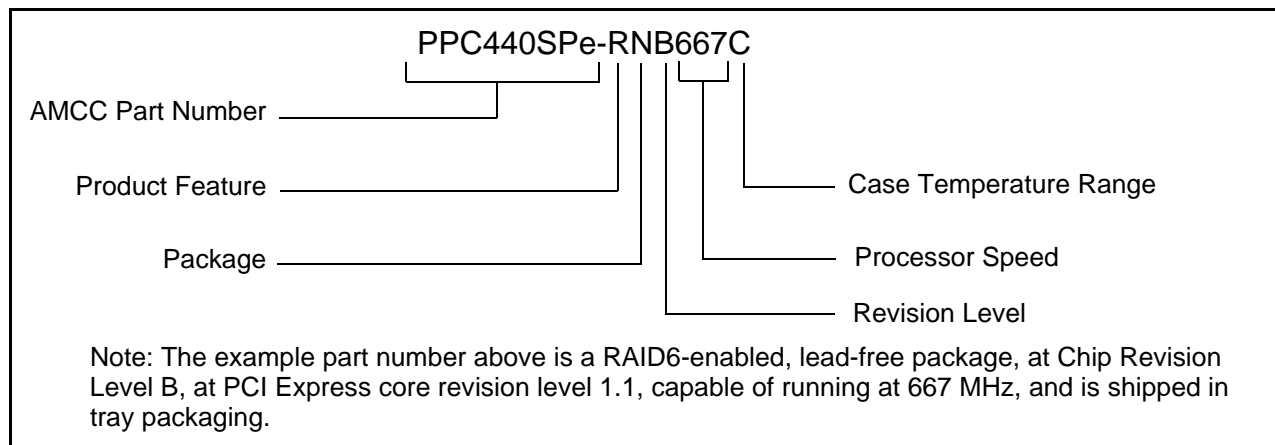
PPC440SPe-RNB667C

AMCC Part Number

Product Feature

Package

Case Temperature Range

Processor Speed

Revision Level

Note: The example part number above is a RAID6-enabled, lead-free package, at Chip Revision Level B, at PCI Express core revision level 1.1, capable of running at 667 MHz, and is shipped in tray packaging.